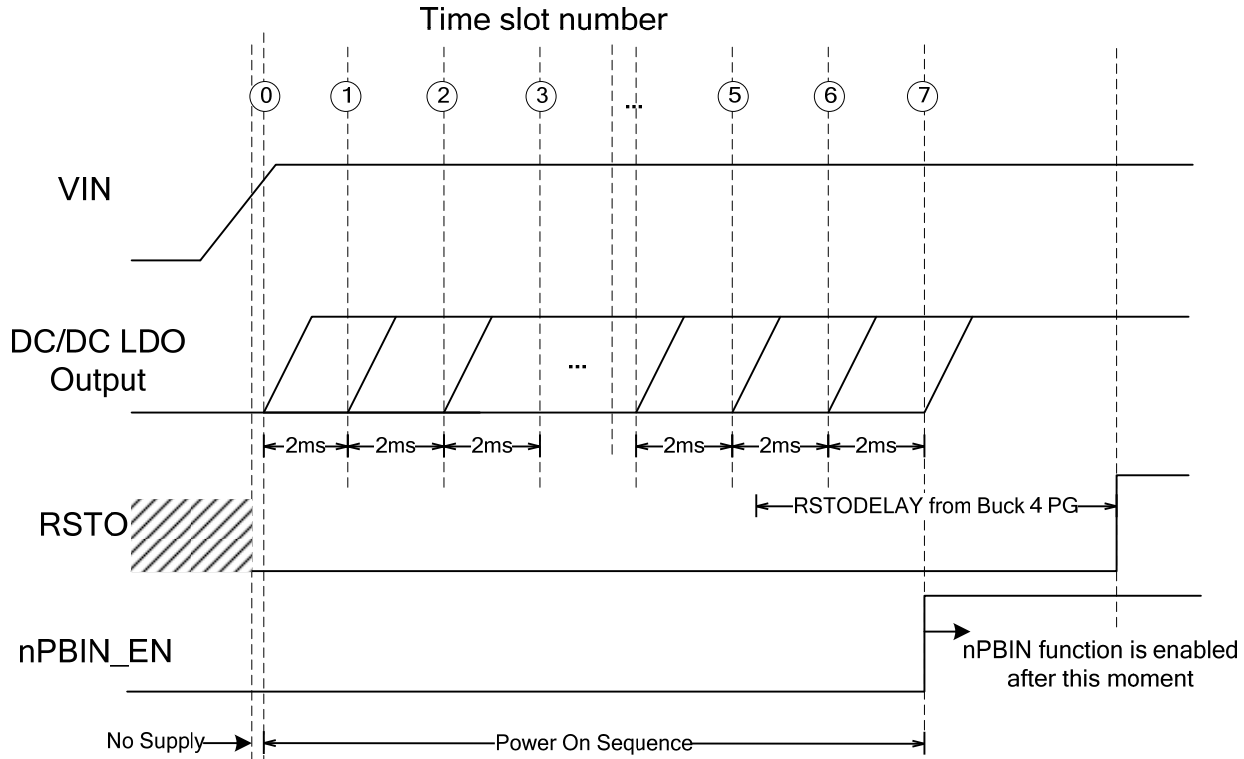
Time slot number

0 1 2 3 ... 5 6 7

VIN

DC/DC LDO Output

...

2ms 2ms 2ms 2ms 2ms 2ms

RSTODELAY from Buck 4 PG

RSTO

nPBIN_EN

nPBIN function is enabled after this moment

No Supply

Power On Sequence